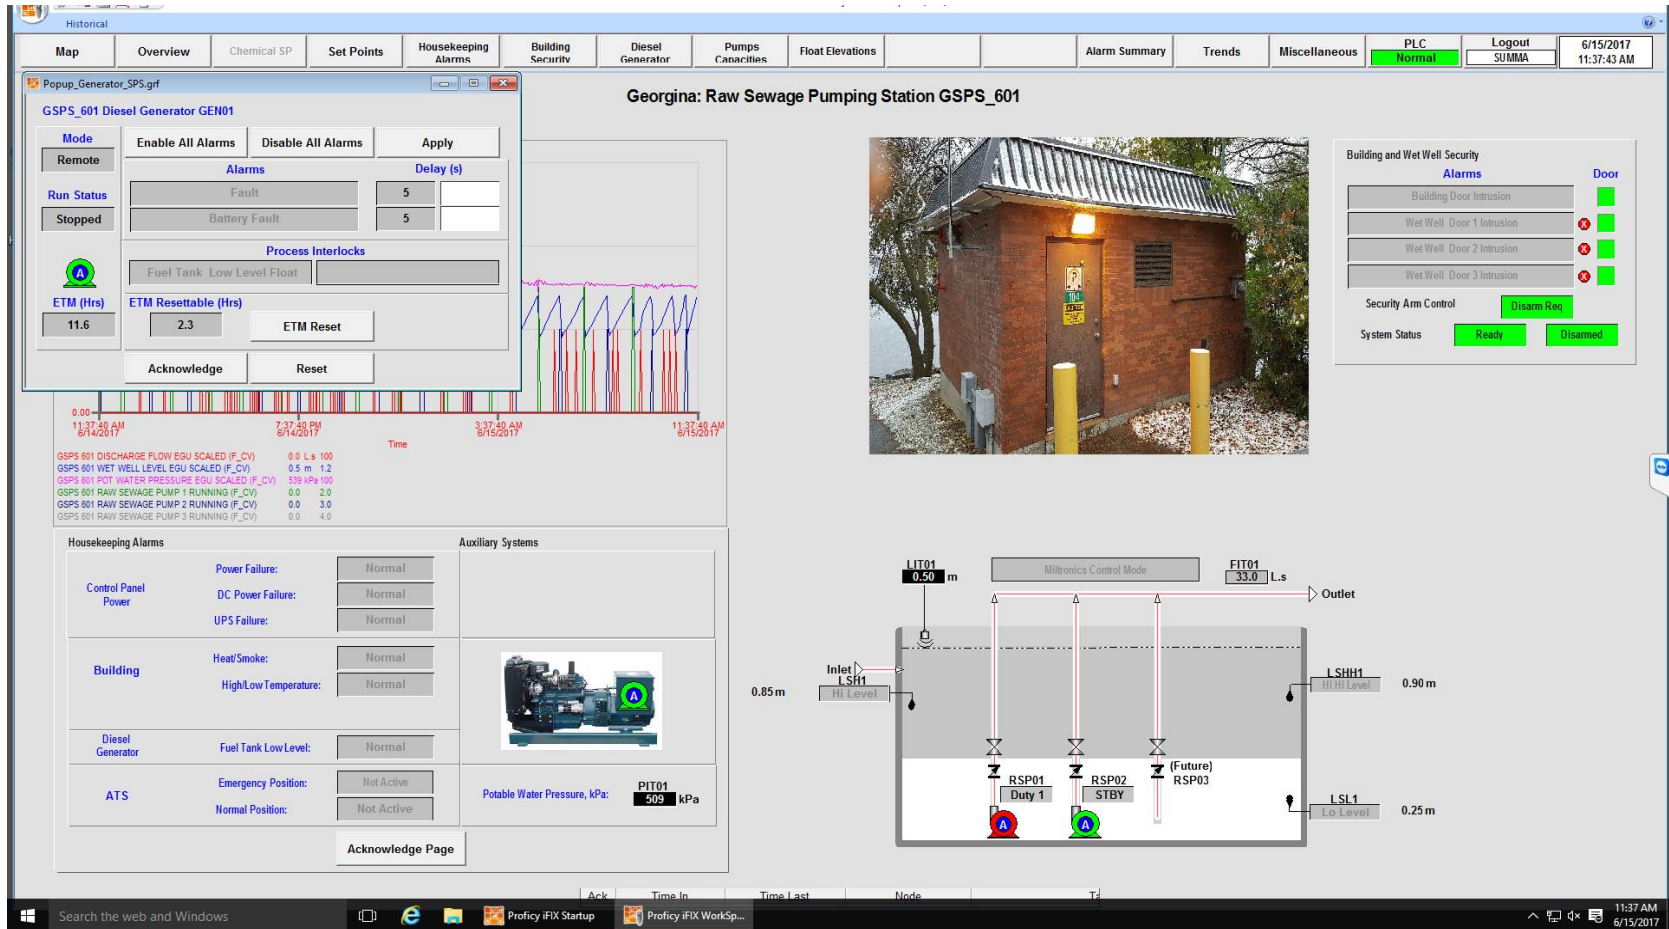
Historical

Map | Overview | Chemical SP | Set Points | Housekeeping Alarms | Building Security | Diesel Generator | Pumps Capacities | Float Elevations | | | Alarm Summary | Trends | Miscellaneous | PLC Normal | Logout SUMMA | 6/15/2017 11:37:43 AM

Popup_Generator_SPS.grf

GSPS_601 Diesel Generator GEN01

Mode
Remote
Enable All Alarms
Disable All Alarms
Apply
Alarms
Delay (s)
Run Status
Stopped
Fault
5
Battery Fault
5
Process Interlocks
Fuel Tank Low Level Float
ETM (Hrs)
11.6
ETM Resettable (Hrs)
2.3
ETM Reset
Acknowledge
Reset

Georgina: Raw Sewage Pumping Station GSPS_601

0.00
11:37:40 AM 6/14/2017
7:37:40 PM 6/14/2017
3:37:40 AM 6/15/2017
11:37:40 AM 6/15/2017
Time

GSPS 601 DISCHARGE FLOW EGU SCALED (F_CV) 0.0 L.s 100
GSPS 601 WET WELL LEVEL EGU SCALED (F_CV) 0.5 m 1.2
GSPS 601 POT WATER PRESSURE EGU SCALED (F_CV) 539 kPa 100
GSPS 601 RAW SEWAGE PUMP 1 RUNNING (F_CV) 0.0 2.0
GSPS 601 RAW SEWAGE PUMP 2 RUNNING (F_CV) 0.0 3.0
GSPS 601 RAW SEWAGE PUMP 3 RUNNING (F_CV) 0.0 4.0

Building and Wet Well Security
Alarms
Door
Building Door Intrusion
Wet Well Door 1 Intrusion
Wet Well Door 2 Intrusion
Wet Well Door 3 Intrusion
Security Arm Control
Disarm Req
System Status
Ready
Disarmed

Housekeeping Alarms
Auxiliary Systems
Control Panel Power
Power Failure: Normal
DC Power Failure: Normal
UPS Failure: Normal
Building
Heat/Smoke: Normal
High/Low Temperature: Normal
Diesel Generator
Fuel Tank Low Level: Normal
ATS
Emergency Position: Not Active
Normal Position: Not Active
Potable Water Pressure, kPa:
PIT01
509 kPa
Acknowledge Page

LIT01
0.50 m
Miltronics Control Mode
FIT01
33.0 L.s
Outlet
Inlet
LSH1
Hi Level
0.85 m
LSHH1
Hi Hi Level
0.90 m
RSP01
Duty 1
RSP02
STBY
(Future)
RSP03
LSL1
Lo Level
0.25 m

Ack | Time In | Time Last | Node | Ta

Search the web and Windows
Proficy iFIX Startup
Proficy iFIX WorkSp...
11:37 AM 6/15/2017